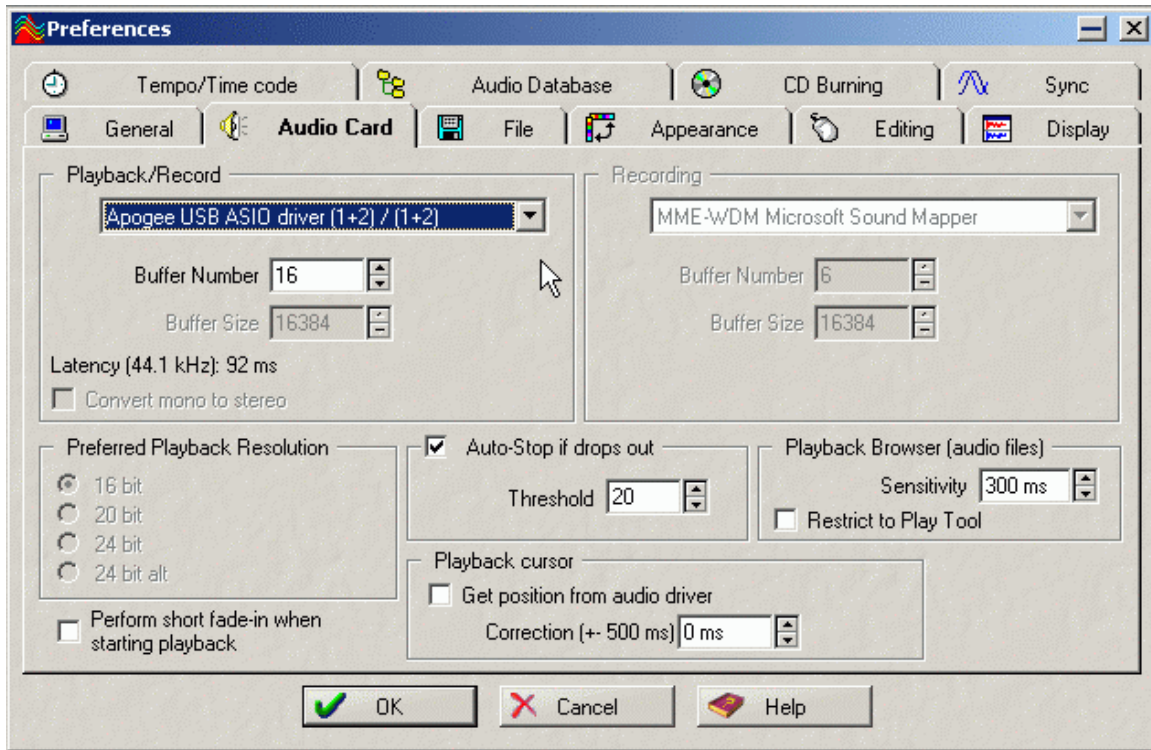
Preferences

Tempo/Time code
Audio Database
CD Burning
Sync
General
Audio Card
File
Appearance
Editing
Display

Playback/Record
Apogee USB ASIO driver (1+2) / (1+2)
Buffer Number 16
Buffer Size 16384
Latency (44.1 kHz): 92 ms
Convert mono to stereo

Recording
MME-WDM Microsoft Sound Mapper
Buffer Number 6
Buffer Size 16384

Preferred Playback Resolution
16 bit
20 bit
24 bit
24 bit alt

Perform short fade-in when starting playback

Auto-Stop if drops out
Threshold 20

Playback Browser (audio files)
Sensitivity 300 ms
Restrict to Play Tool

Playback cursor
Get position from audio driver
Correction (+- 500 ms) 0 ms

OK
Cancel
Help